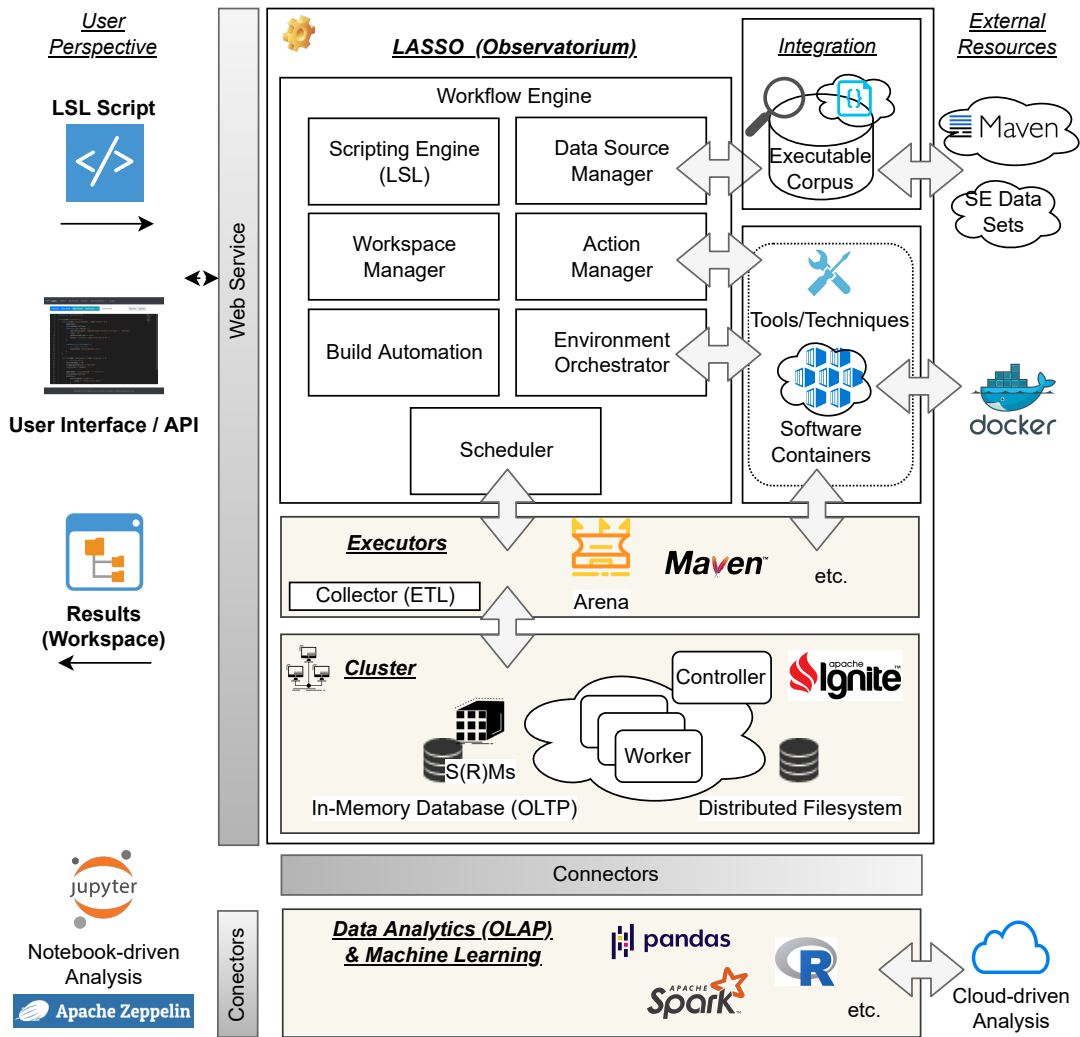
User Perspective

LSL Script

User Interface / API

Results (Workspace)

Web Service

LASSO (Observatorium)

Workflow Engine

Scripting Engine (LSL)

Data Source Manager

Workspace Manager

Action Manager

Build Automation

Environment Orchestrator

Scheduler

Integration

Executable Corpus

Tools/Techniques

Software Containers

External Resources

Maven

SE Data Sets

docker

Executors

Collector (ETL)

Arena

Maven

etc.

Cluster

Controller

Apache Ignite

Worker

S(R)Ms

In-Memory Database (OLTP)

Distributed Filesystem

Connectors

jupyter

Notebook-driven Analysis

Apache Zeppelin

Conectors

Data Analytics (OLAP) & Machine Learning

pandas

R

Apache Spark

etc.

Cloud-driven Analysis